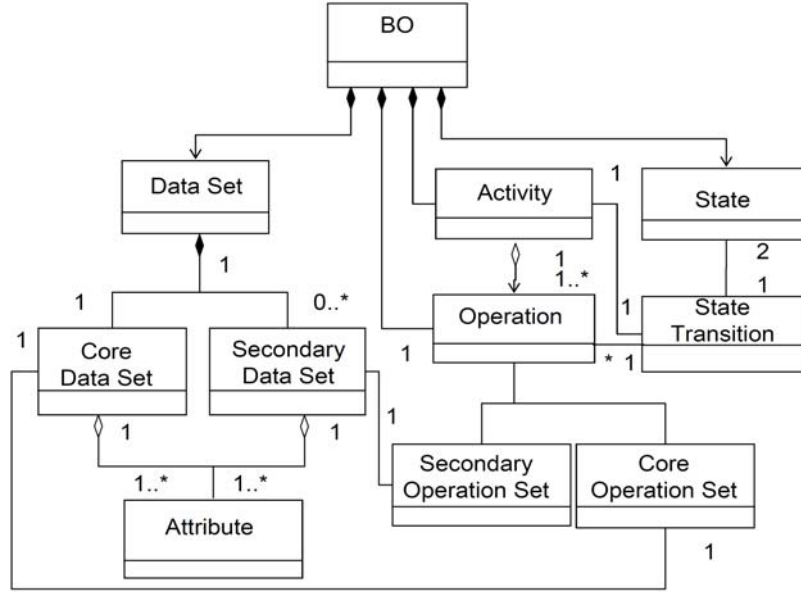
BO

Data Set

Activity

1

State

1

1

1..*

2

1

0..*

1

1

Operation

State Transition

1

Core Data Set

Secondary Data Set

1

* 1

1

1

1

Secondary Operation Set

Core Operation Set

1..*

1..*

Attribute

1